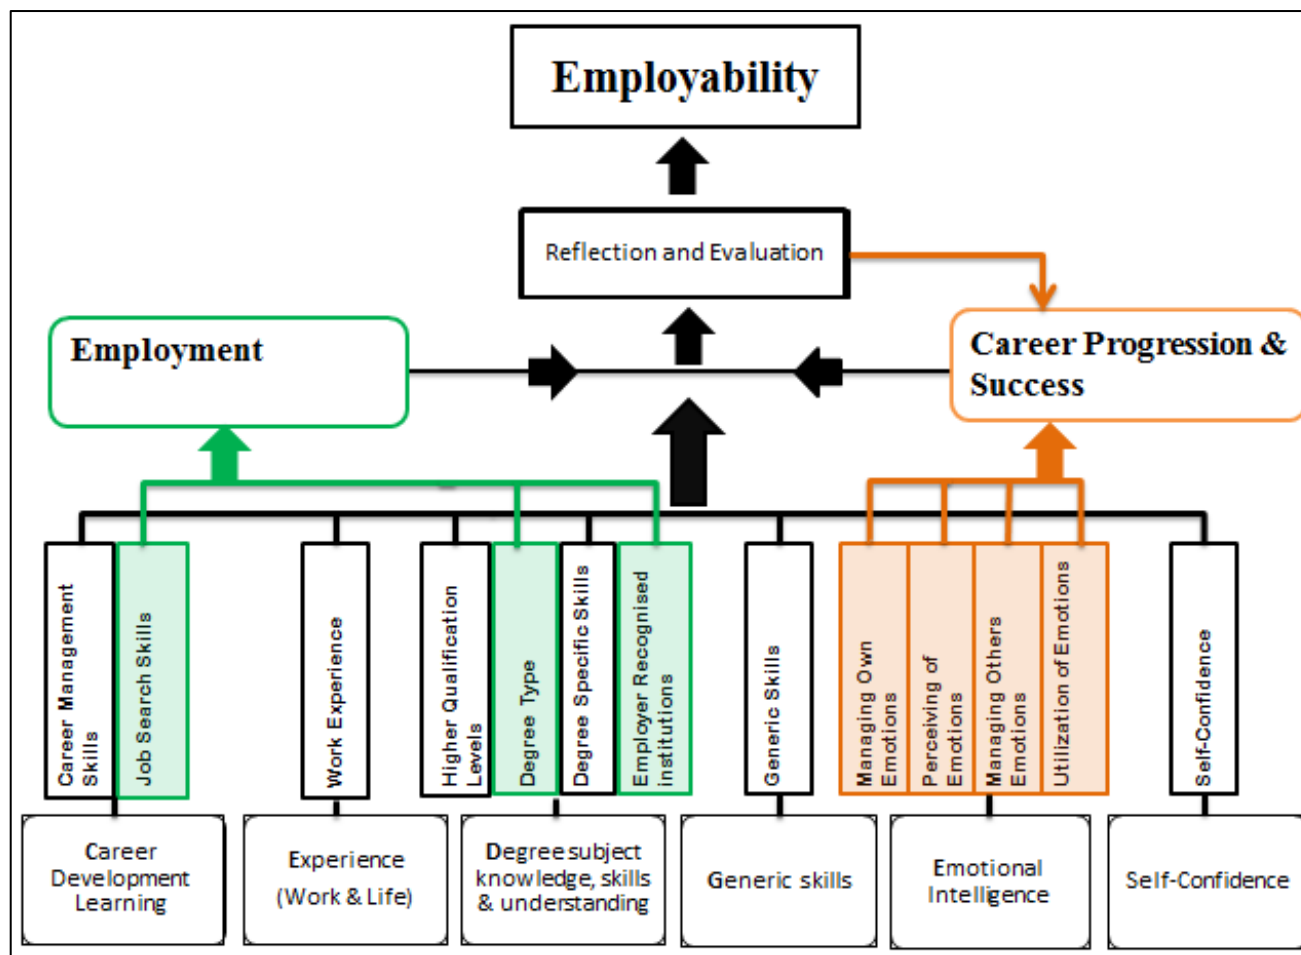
Employability

Reflection and Evaluation

Employment

Career Progression & Success

Career Management Skills

Job Search Skills

Work Experience

Higher Qualification Levels

Degree Type

Degree Specific Skills

Employer Recognised institutions

Generic Skills

Managing Own Emotions

Perceiving of Emotions

Managing Others Emotions

Utilization of Emotions

Self-Confidence

Career Development Learning

Experience (Work & Life)

Degree subject knowledge, skills & understanding

Generic skills

Emotional Intelligence

Self-Confidence